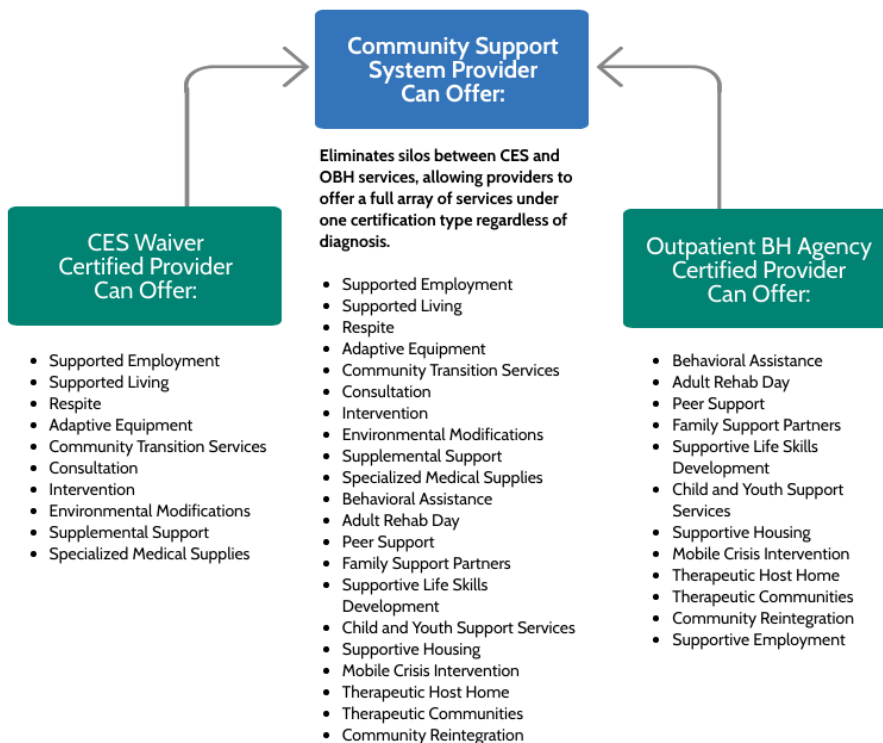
Community Support System Provider Can Offer:

Eliminates silos between CES and OBH services, allowing providers to offer a full array of services under one certification type regardless of diagnosis.

- Supported Employment
- Supported Living
- Respite
- Adaptive Equipment
- Community Transition Services
- Consultation
- Intervention
- Environmental Modifications
- Supplemental Support
- Specialized Medical Supplies
- Behavioral Assistance
- Adult Rehab Day
- Peer Support
- Family Support Partners
- Supportive Life Skills Development
- Child and Youth Support Services
- Supportive Housing
- Mobile Crisis Intervention
- Therapeutic Host Home
- Therapeutic Communities
- Community Reintegration

CES Waiver Certified Provider Can Offer:

- Supported Employment
- Supported Living
- Respite
- Adaptive Equipment
- Community Transition Services
- Consultation
- Intervention
- Environmental Modifications
- Supplemental Support
- Specialized Medical Supplies

Outpatient BH Agency Certified Provider Can Offer:

- Behavioral Assistance
- Adult Rehab Day
- Peer Support
- Family Support Partners
- Supportive Life Skills Development
- Child and Youth Support Services
- Supportive Housing
- Mobile Crisis Intervention
- Therapeutic Host Home
- Therapeutic Communities
- Community Reintegration
- Supportive Employment